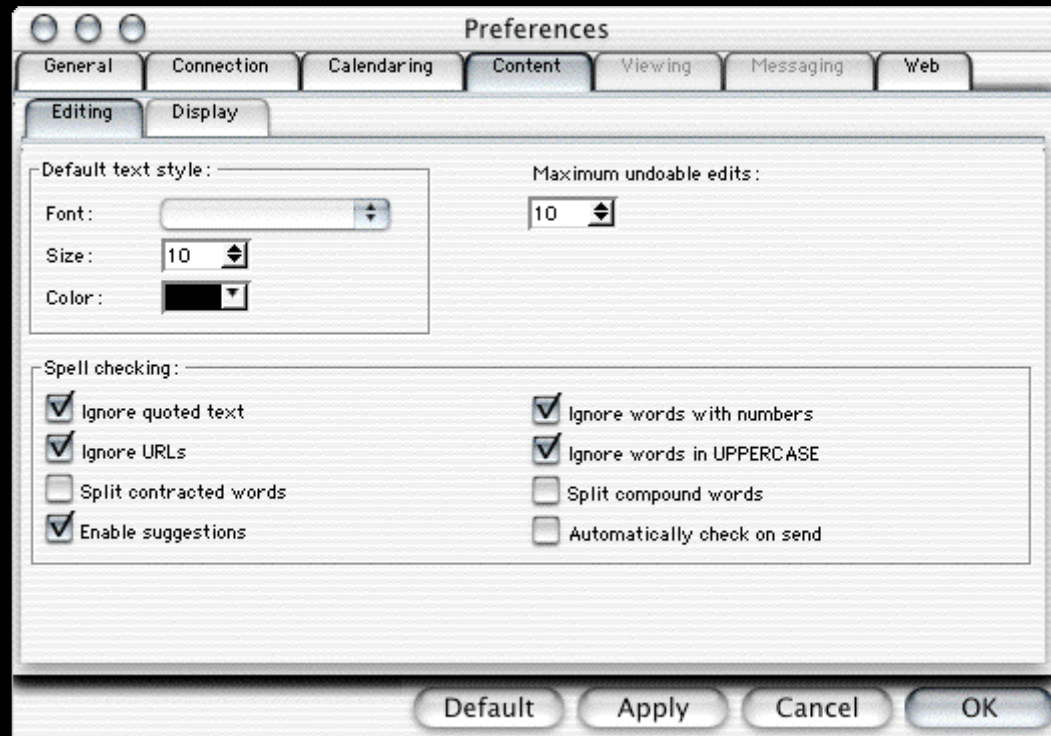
Preferences

General | Connection | Calendaring | Content | Viewing | Messaging | Web

Editing | Display

Default text style:

Font:

Size: 10

Color:

Maximum undoable edits:

10

Spell checking:

Ignore quoted text

Ignore URLs

Split contracted words

Enable suggestions

Ignore words with numbers

Ignore words in UPPERCASE

Split compound words

Automatically check on send

Default | Apply | Cancel | OK